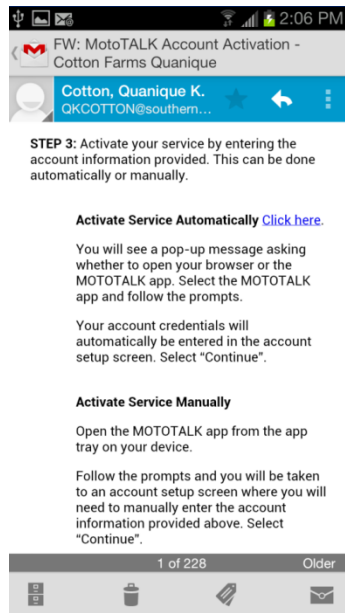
2:06 PM

FW: MotoTALK Account Activation - Cotton Farms Quanique

Cotton, Quanique K.
QKCOTTON@southern...

STEP 3: Activate your service by entering the account information provided. This can be done automatically or manually.

Activate Service Automatically Click here.

You will see a pop-up message asking whether to open your browser or the MOTOTALK app. Select the MOTOTALK app and follow the prompts.

Your account credentials will automatically be entered in the account setup screen. Select "Continue".

Activate Service Manually

Open the MOTOTALK app from the app tray on your device.

Follow the prompts and you will be taken to an account setup screen where you will need to manually enter the account information provided above. Select "Continue".

1 of 228

Older